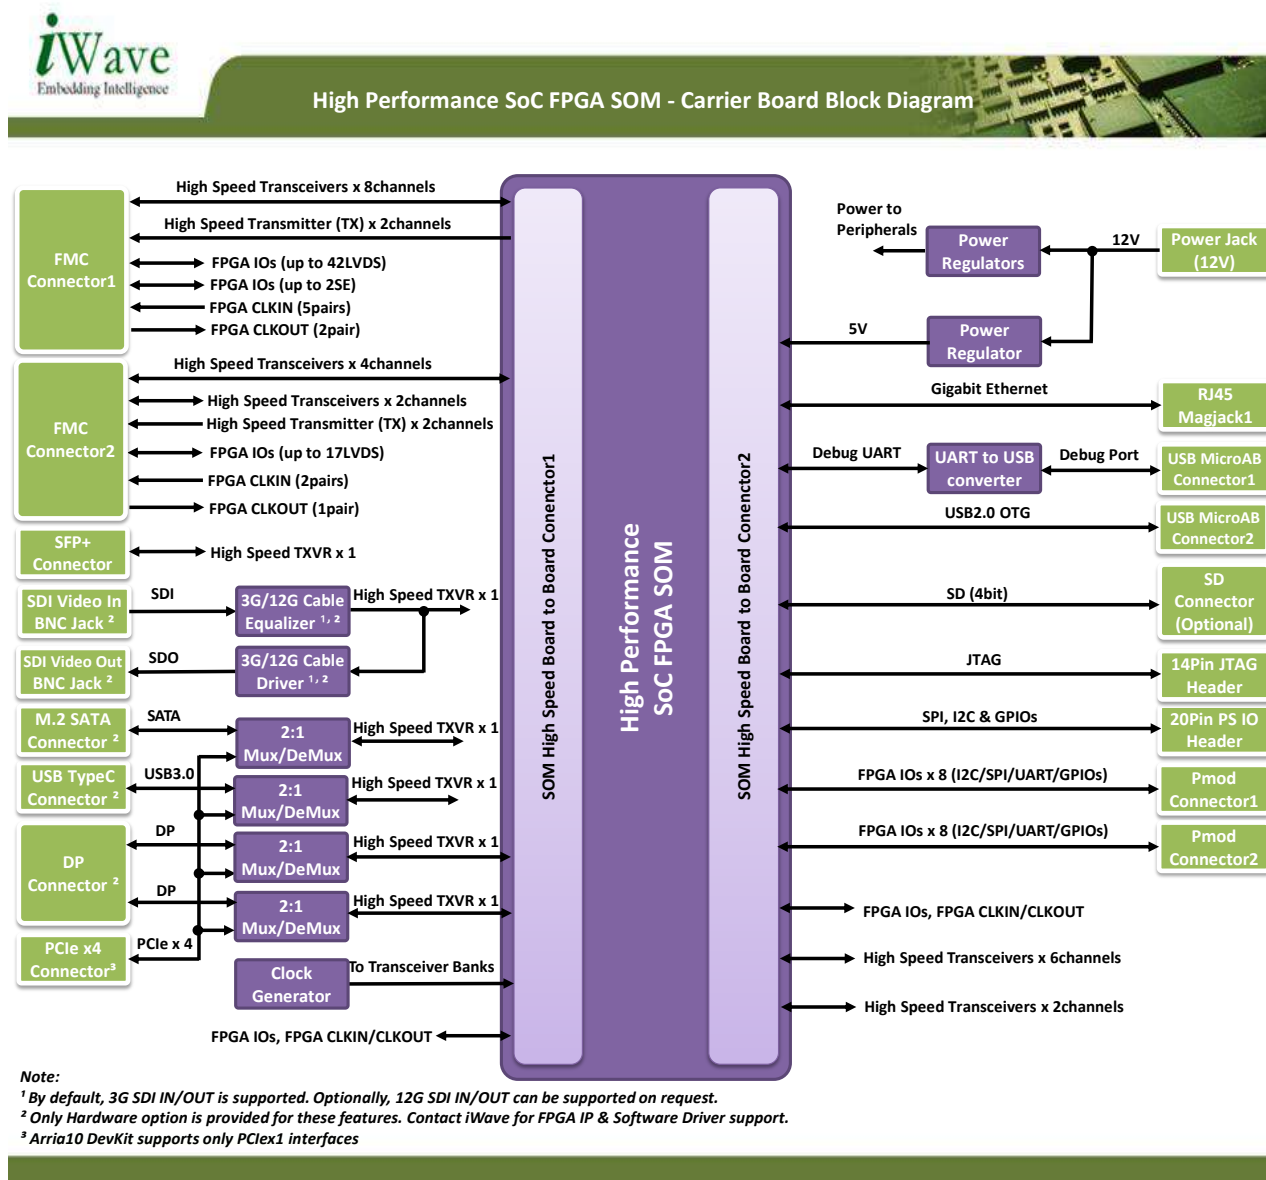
iWave
Embedding Intelligence

High Performance SoC FPGA SOM - Carrier Board Block Diagram

FMC Connector1

High Speed Transceivers x 8channels
High Speed Transmitter (TX) x 2channels
FPGA IOs (up to 42LVDS)
FPGA IOs (up to 2SE)
FPGA CLKIN (5pairs)
FPGA CLKOUT (2pair)

FMC Connector2

High Speed Transceivers x 4channels
High Speed Transceivers x 2channels
High Speed Transmitter (TX) x 2channels
FPGA IOs (up to 17LVDS)
FPGA CLKIN (2pairs)
FPGA CLKOUT (1pair)

SFP+ Connector
High Speed TXVR x 1

SDI Video In BNC Jack ²
SDI
3G/12G Cable Equalizer ¹, ²
High Speed TXVR x 1

SDI Video Out BNC Jack ²
SDO
3G/12G Cable Driver ¹, ²

M.2 SATA Connector ²
SATA
2:1 Mux/DeMux
High Speed TXVR x 1

USB TypeC Connector ²
USB3.0
2:1 Mux/DeMux
High Speed TXVR x 1

DP Connector ²
DP
2:1 Mux/DeMux
High Speed TXVR x 1
DP
2:1 Mux/DeMux
High Speed TXVR x 1

PCIe x4 Connector³
PCIe x 4

Clock Generator
To Transceiver Banks

FPGA IOs, FPGA CLKIN/CLKOUT

SOM High Speed Board to Board Conenctor1
High Performance SoC FPGA SOM
SOM High Speed Board to Board Conenctor2

Power to Peripherals
Power Regulators
12V
Power Jack (12V)
5V
Power Regulator

Gigabit Ethernet
RJ45 Magjack1

Debug UART
UART to USB converter
Debug Port
USB MicroAB Connector1

USB2.0 OTG
USB MicroAB Connector2

SD (4bit)
SD Connector (Optional)

JTAG
14Pin JTAG Header

SPI, I2C & GPIOs
20Pin PS IO Header

FPGA IOs x 8 (I2C/SPI/UART/GPIOs)
Pmod Connector1

FPGA IOs x 8 (I2C/SPI/UART/GPIOs)
Pmod Connector2

FPGA IOs, FPGA CLKIN/CLKOUT
High Speed Transceivers x 6channels
High Speed Transceivers x 2channels

Note:
¹ By default, 3G SDI IN/OUT is supported. Optionally, 12G SDI IN/OUT can be supported on request.
² Only Hardware option is provided for these features. Contact iWave for FPGA IP & Software Driver support.
³ Arria10 DevKit supports only PCIex1 interfaces